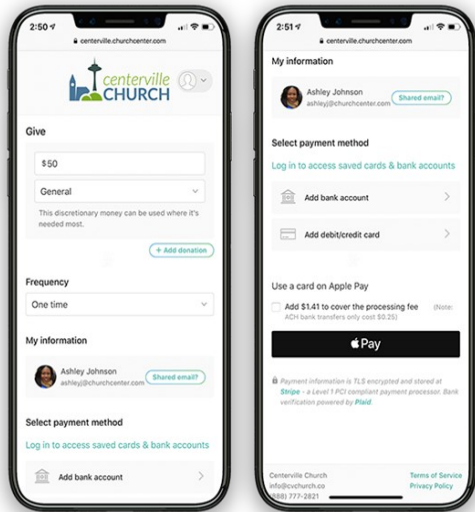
2:50

centerville.churchcenter.com

centerville CHURCH

Give

$50

General

This discretionary money can be used where it's needed most.

+ Add donation

Frequency

One time

My information

Ashley Johnson
ashley@churchcenter.com

Shared email?

Select payment method

Log in to access saved cards & bank accounts

Add bank account

2:51

centerville.churchcenter.com

My information

Ashley Johnson
ashley@churchcenter.com

Shared email?

Select payment method

Log in to access saved cards & bank accounts

Add bank account

Add debit/credit card

Use a card on Apple Pay

Add $1.41 to cover the processing fee (Note: ACH bank transfers only cost $0.25)

Pay

Payment information is TLS encrypted and stored at Stripe – a Level 1 PCI compliant payment processor. Bank verification powered by Plaid.

Centerville Church
info@cvchurch.co
(888) 777-2821

Terms of Service
Privacy Policy